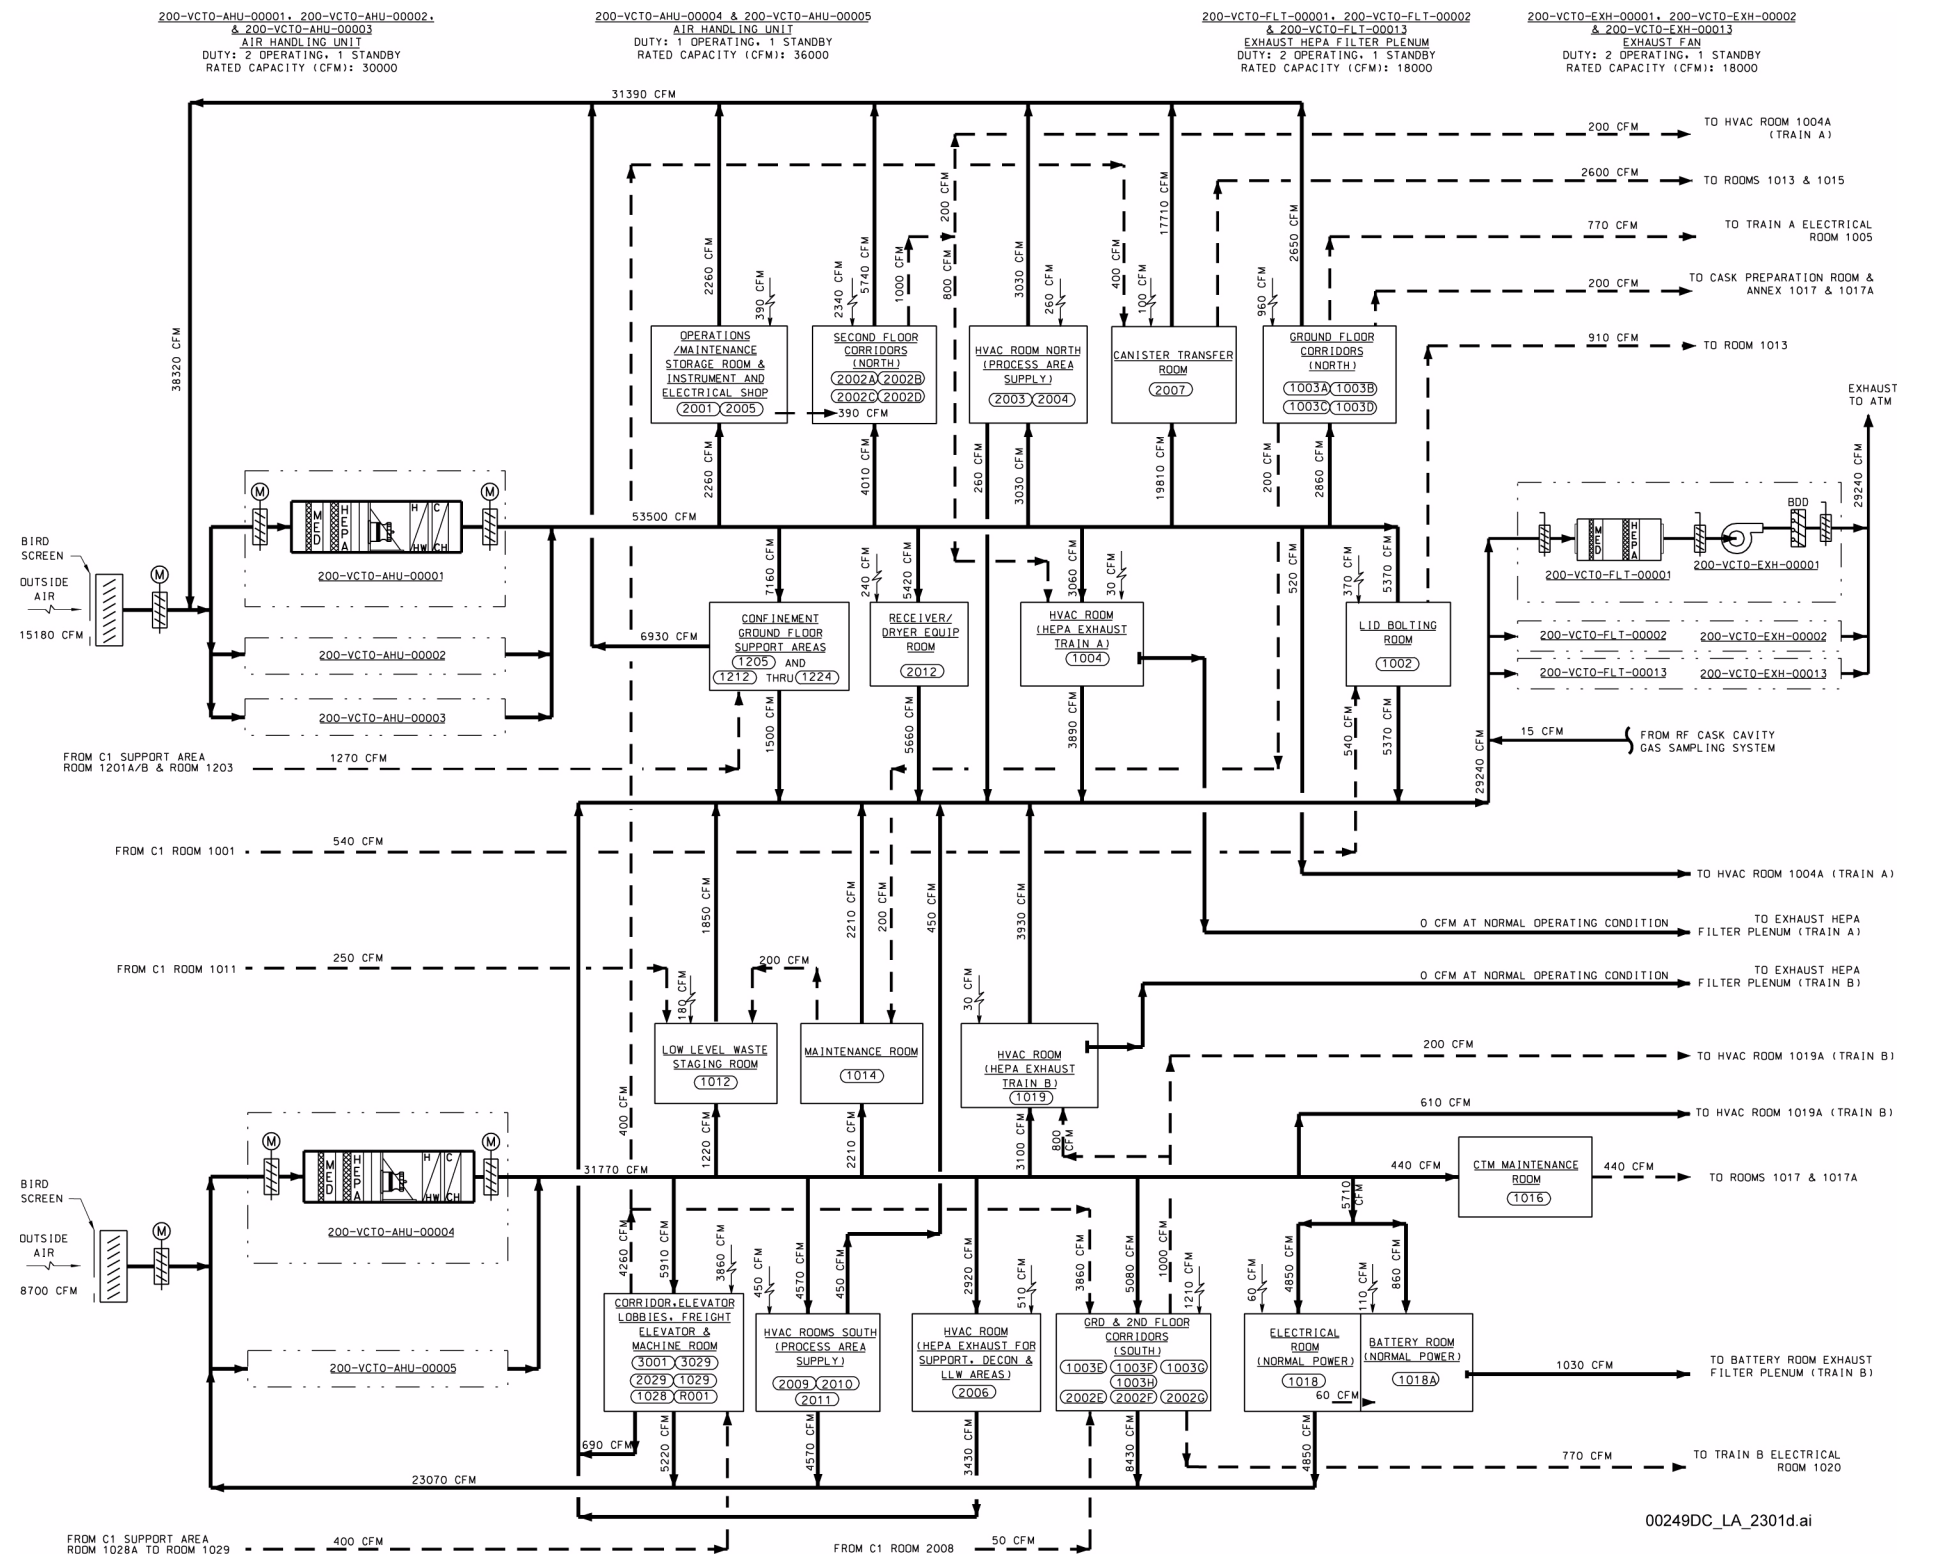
200-VCTO-AHU-00001, 200-VCTO-AHU-00002, & 200-VCTO-AHU-00003
AIR HANDLING UNIT
DUTY: 2 OPERATING, 1 STANDBY
RATED CAPACITY (CFM): 30000

200-VCTO-AHU-00004 & 200-VCTO-AHU-00005
AIR HANDLING UNIT
DUTY: 1 OPERATING, 1 STANDBY
RATED CAPACITY (CFM): 36000

200-VCTO-FLT-00001, 200-VCTO-FLT-00002 & 200-VCTO-FLT-00013
EXHAUST HEPA FILTER PLENUM
DUTY: 2 OPERATING, 1 STANDBY
RATED CAPACITY (CFM): 18000

200-VCTO-EXH-00001, 200-VCTO-EXH-00002 & 200-VCTO-EXH-00013
EXHAUST FAN
DUTY: 2 OPERATING, 1 STANDBY
RATED CAPACITY (CFM): 18000

31390 CFM
200 CFM TO HVAC ROOM 1004A (TRAIN A)
2600 CFM TO ROOMS 1013 & 1015
770 CFM TO TRAIN A ELECTRICAL ROOM 1005
200 CFM TO CASK PREPARATION ROOM & ANNEX 1017 & 1017A
910 CFM TO ROOM 1013
EXHAUST TO ATM

38320 CFM
2260 CFM
390 CFM
2340 CFM
5740 CFM
1000 CFM
200 CFM
800 CFM
3030 CFM
260 CFM
400 CFM
100 CFM
17710 CFM
960 CFM
2650 CFM

OPERATIONS /MAINTENANCE STORAGE ROOM & INSTRUMENT AND ELECTRICAL SHOP
2001 2005
SECOND FLOOR CORRIDORS (NORTH)
2002A 2002B
2002C 2002D
390 CFM
HVAC ROOM NORTH (PROCESS AREA SUPPLY)
2003 2004
CANISTER TRANSFER ROOM
2007
GROUND FLOOR CORRIDORS (NORTH)
1003A 1003B
1003C 1003D

2260 CFM
4010 CFM
260 CFM
3030 CFM
19810 CFM
200 CFM
2860 CFM
29240 CFM
BDD

BIRD SCREEN
OUTSIDE AIR
15180 CFM
M
MED HEPA H C HW CH
200-VCTO-AHU-00001
53500 CFM
200-VCTO-AHU-00002
200-VCTO-AHU-00003
7160 CFM
240 CFM
5420 CFM
3060 CFM
30 CFM
520 CFM
370 CFM
5370 CFM
200-VCTO-FLT-00001
200-VCTO-EXH-00001
200-VCTO-FLT-00002
200-VCTO-EXH-00002
200-VCTO-FLT-00013
200-VCTO-EXH-00013
6930 CFM
CONFINEMENT GROUND FLOOR SUPPORT AREAS
1205 AND
1212 THRU 1224
RECEIVER/ DRYER EQUIP ROOM
2012
HVAC ROOM (HEPA EXHAUST TRAIN A)
1004
LID BOLTING ROOM
1002
15 CFM
FROM RF CASK CAVITY GAS SAMPLING SYSTEM

FROM C1 SUPPORT AREA ROOM 1201A/B & ROOM 1203
1270 CFM
1500 CFM
5660 CFM
3890 CFM
540 CFM
5370 CFM
29240 CFM

FROM C1 ROOM 1001
540 CFM
TO HVAC ROOM 1004A (TRAIN A)
1850 CFM
2210 CFM
200 CFM
450 CFM
3930 CFM
0 CFM AT NORMAL OPERATING CONDITION
TO EXHAUST HEPA FILTER PLENUM (TRAIN A)
FROM C1 ROOM 1011
250 CFM
200 CFM
180 CFM
30 CFM
0 CFM AT NORMAL OPERATING CONDITION
TO EXHAUST HEPA FILTER PLENUM (TRAIN B)
LOW LEVEL WASTE STAGING ROOM
1012
MAINTENANCE ROOM
1014
HVAC ROOM (HEPA EXHAUST TRAIN B)
1019
200 CFM
TO HVAC ROOM 1019A (TRAIN B)
400 CFM
610 CFM
TO HVAC ROOM 1019A (TRAIN B)
1220 CFM
2210 CFM
3100 CFM
800 CFM

BIRD SCREEN
OUTSIDE AIR
8700 CFM
MED HEPA H C HW CH
200-VCTO-AHU-00004
31770 CFM
440 CFM
CTM MAINTENANCE ROOM
1016
440 CFM
TO ROOMS 1017 & 1017A
5710 CFM
200-VCTO-AHU-00005
4260 CFM
5910 CFM
3860 CFM
450 CFM
4570 CFM
450 CFM
2920 CFM
510 CFM
3860 CFM
5080 CFM
1000 CFM
1210 CFM
60 CFM
4850 CFM
110 CFM
860 CFM
CORRIDOR,ELEVATOR LOBBIES, FREIGHT ELEVATOR & MACHINE ROOM
3001 3029
2029 1029
1028 R001
HVAC ROOMS SOUTH (PROCESS AREA SUPPLY)
2009 2010
2011
HVAC ROOM (HEPA EXHAUST FOR SUPPORT, DECON & LLW AREAS)
2006
GRD & 2ND FLOOR CORRIDORS (SOUTH)
1003E 1003F 1003G
1003H
2002E 2002F 2002G
ELECTRICAL ROOM (NORMAL POWER)
1018
60 CFM
BATTERY ROOM (NORMAL POWER)
1018A
1030 CFM
TO BATTERY ROOM EXHAUST FILTER PLENUM (TRAIN B)
690 CFM
5220 CFM
4570 CFM
3430 CFM
8430 CFM
4850 CFM
770 CFM
TO TRAIN B ELECTRICAL ROOM 1020
23070 CFM
FROM C1 SUPPORT AREA ROOM 1028A TO ROOM 1029
400 CFM
FROM C1 ROOM 2008
50 CFM
00249DC_LA_2301d.ai